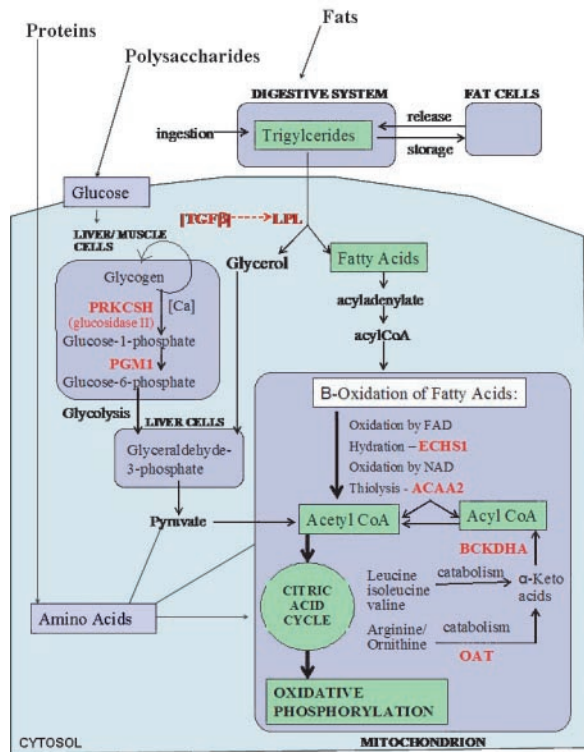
Fats

Proteins

Polysaccharides

DIGESTIVE SYSTEM

FAT CELLS

ingestion

Trigylcerides

release

storage

Glucose

[TGFβ] ----> LPL

LIVER/ MUSCLE CELLS

Glycerol

Fatty Acids

Glycogen

PRKCSH (glucosidase II)

[Ca]

acyladenylate

Glucose-1-phosphate

acylCoA

PGM1

Glucose-6-phosphate

Glycolysis

LIVER CELLS

B-Oxidation of Fatty Acids:

Glyceraldehyde-3-phosphate

Oxidation by FAD

Hydration – ECHS1

Oxidation by NAD

Thiolysis - ACAA2

Pyruvate

Acetyl CoA

Acyl CoA

BCKDHA

CITRIC ACID CYCLE

Leucine isoleucine valine

catabolism

α-Keto acids

Amino Acids

Arginine/ Ornithine

catabolism

OAT

OXIDATIVE PHOSPHORYLATION

CYTOSOL

MITOCHONDRION